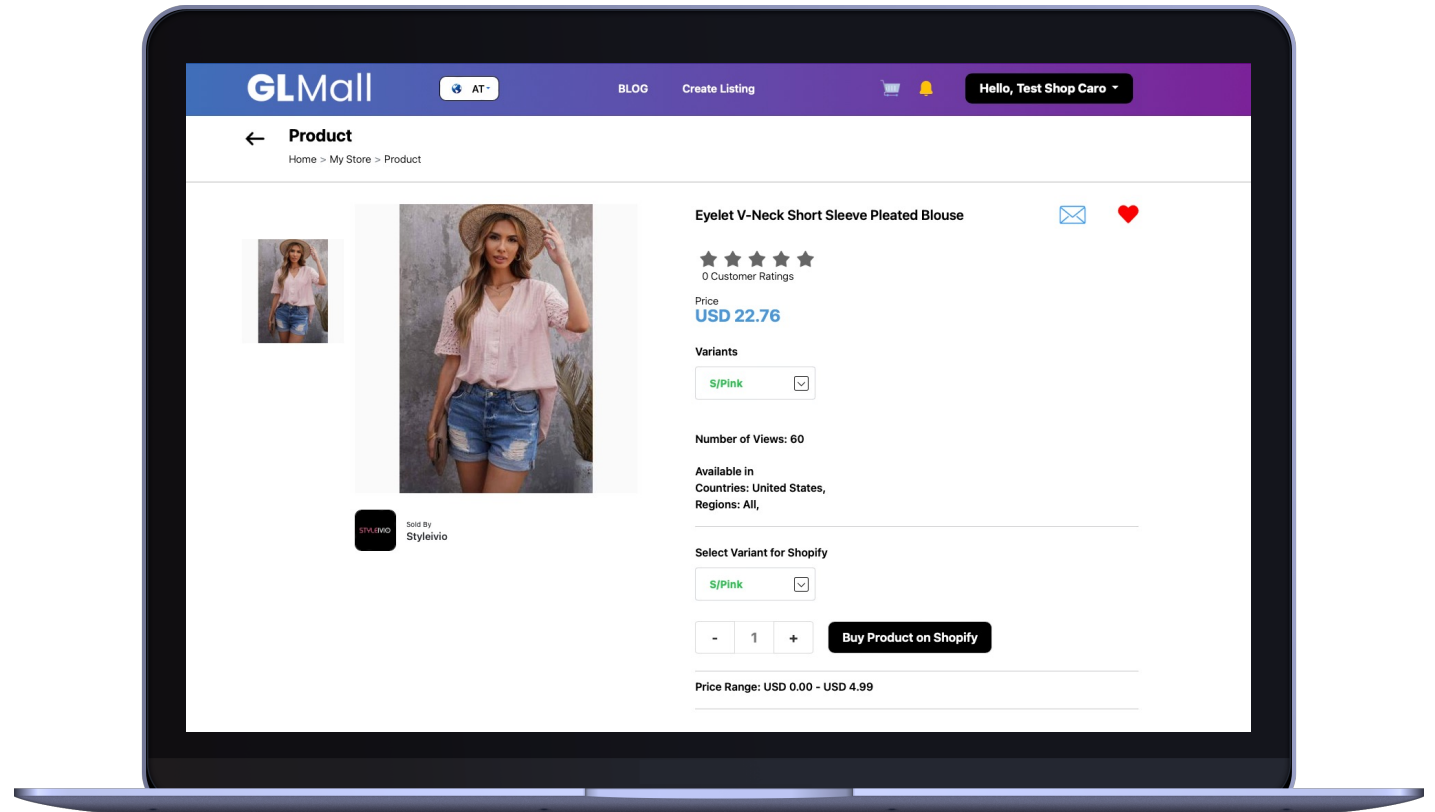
GLMall

AT

BLOG

Create Listing

Hello, Test Shop Caro

Product

Home > My Store > Product

Eyelet V-Neck Short Sleeve Pleated Blouse

0 Customer Ratings

Price
USD 22.76

Variants

S/Pink

Number of Views: 60

Available in
Countries: United States,
Regions: All,

STYLEIVIO

Sold By
Styleivio

Select Variant for Shopify

S/Pink

-
1
+

Buy Product on Shopify

Price Range: USD 0.00 - USD 4.99